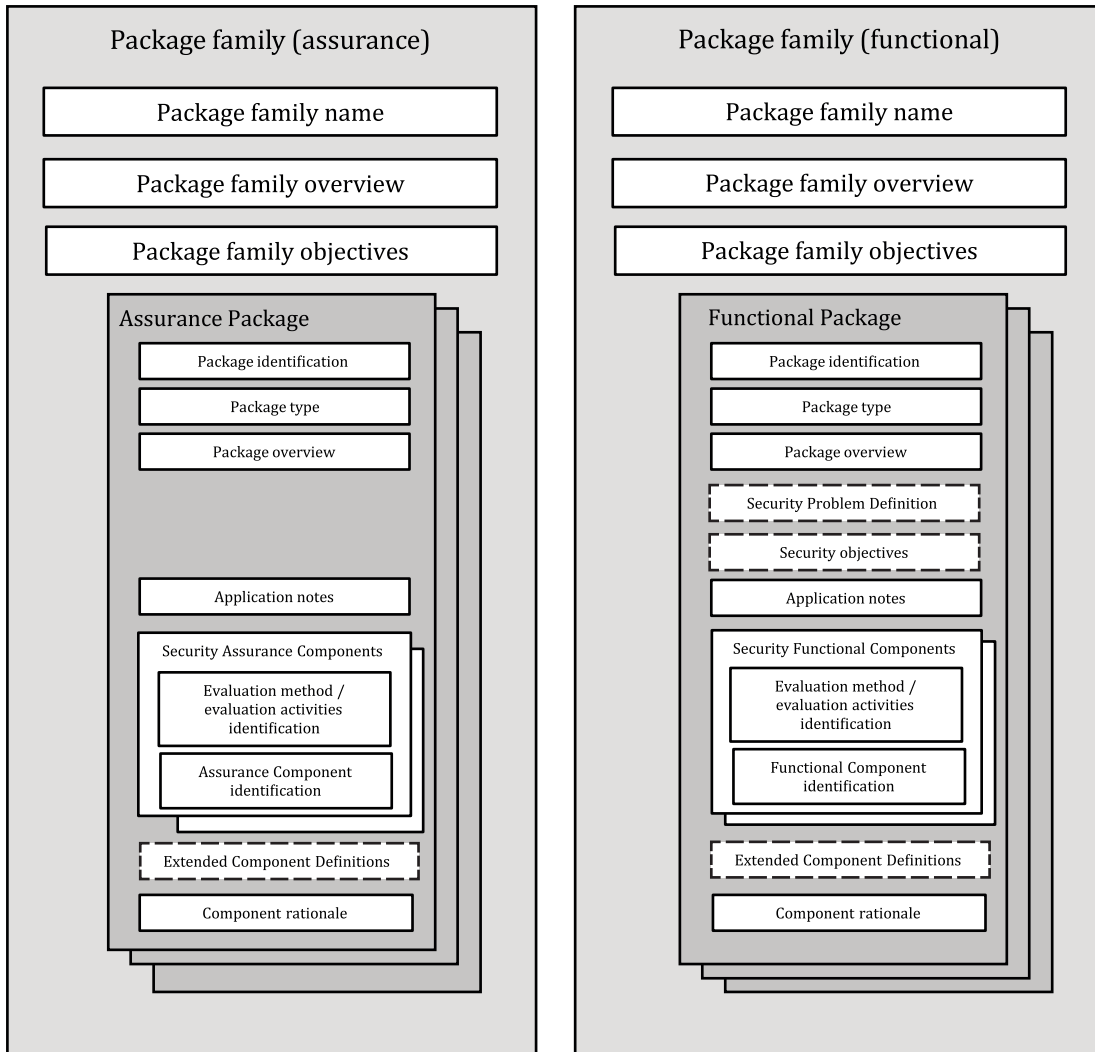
Package family (assurance)

Package family name

Package family overview

Package family objectives

Assurance Package

Package identification

Package type

Package overview

Application notes

Security Assurance Components

Evaluation method / evaluation activities identification

Assurance Component identification

Extended Component Definitions

Component rationale

Package family (functional)

Package family name

Package family overview

Package family objectives

Functional Package

Package identification

Package type

Package overview

Security Problem Definition

Security objectives

Application notes

Security Functional Components

Evaluation method / evaluation activities identification

Functional Component identification

Extended Component Definitions

Component rationale